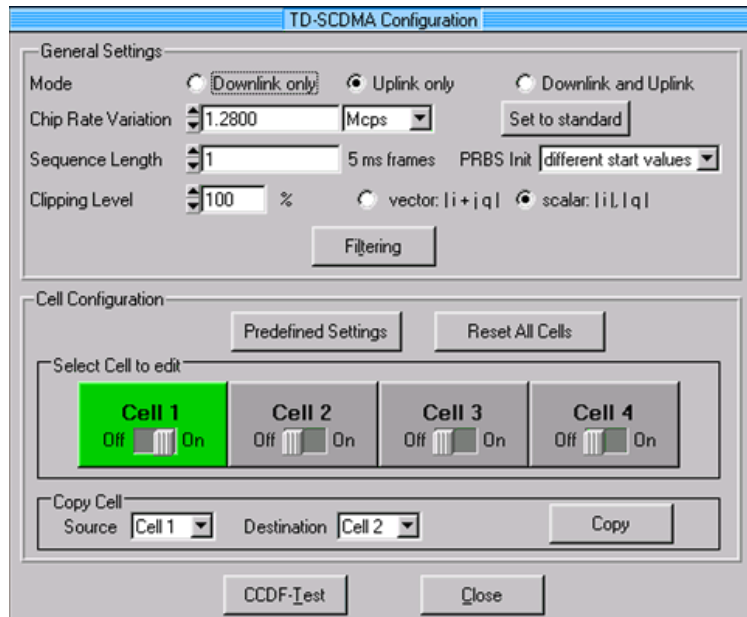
TD-SCDMA Configuration

General Settings

Mode ○ Downlink only ● Uplink only ○ Downlink and Uplink

Chip Rate Variation 1.2800 Mcps Set to standard

Sequence Length 1 5 ms frames PRBS Init different start values

Clipping Level 100 % ○ vector: |i + j q| ● scalar: |i|, |q|

Filtering

Cell Configuration

Predefined Settings Reset All Cells

Select Cell to edit

Cell 1 Off On

Cell 2 Off On

Cell 3 Off On

Cell 4 Off On

Copy Cell

Source Cell 1 Destination Cell 2 Copy

CCDF-Test Close